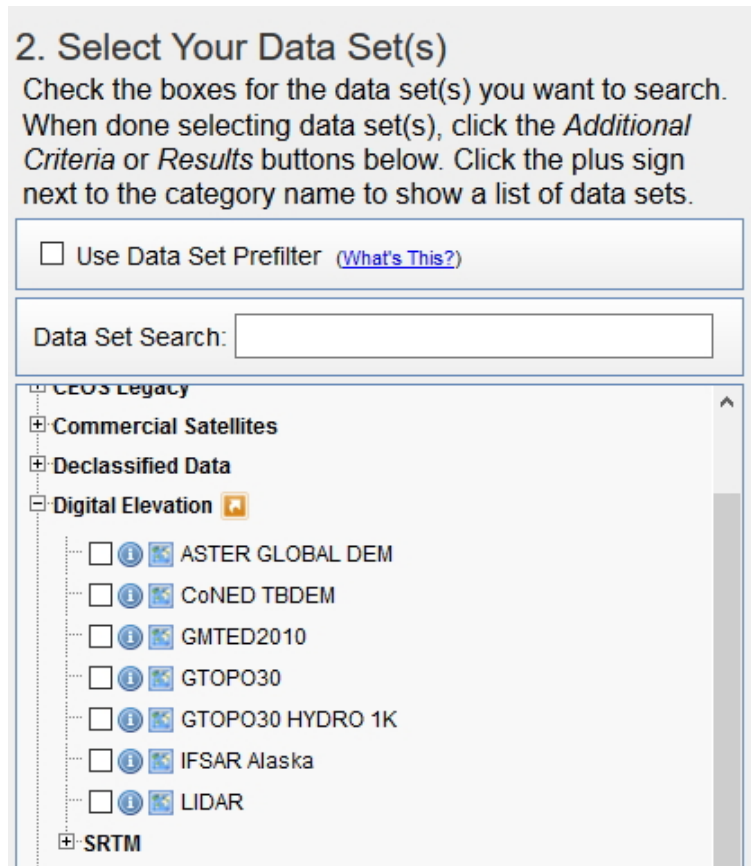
2. Select Your Data Set(s)

Check the boxes for the data set(s) you want to search. When done selecting data set(s), click the *Additional Criteria* or *Results* buttons below. Click the plus sign next to the category name to show a list of data sets.

Use Data Set Prefilter (What's This?)

Data Set Search:

CEOS Legacy
Commercial Satellites
Declassified Data
Digital Elevation
ASTER GLOBAL DEM
CoNED TBDEM
GMTED2010
GTOPO30
GTOPO30 HYDRO 1K
IFSAR Alaska
LIDAR
SRTM